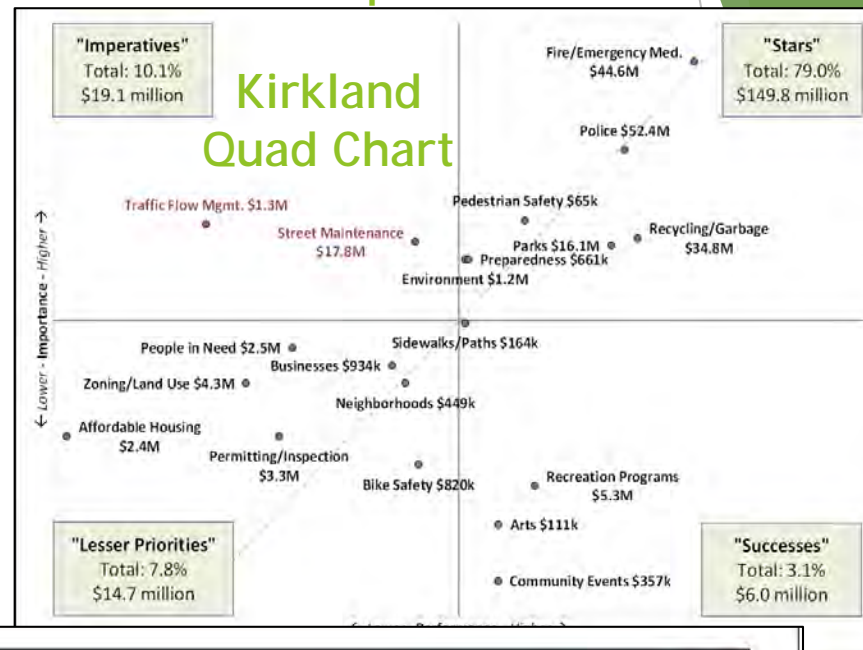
"Imperatives"
Total: 10.1%
$19.1 million

Kirkland Quad Chart

Fire/Emergency Med. $44.6M

"Stars"
Total: 79.0%
$149.8 million

Police $52.4M

Traffic Flow Mgmt. $1.3M

Street Maintenance $17.8M

Pedestrian Safety $65k

Recycling/Garbage $34.8M

Parks $16.1M

Preparedness $661k

Environment $1.2M

← Lower - Importance - Higher →

People in Need $2.5M

Sidewalks/Paths $164k

Businesses $934k

Zoning/Land Use $4.3M

Neighborhoods $449k

Affordable Housing $2.4M

Permitting/Inspection $3.3M

Bike Safety $820k

Recreation Programs $5.3M

Arts $111k

"Lesser Priorities"
Total: 7.8%
$14.7 million

Community Events $357k

"Successes"
Total: 3.1%
$6.0 million

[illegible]